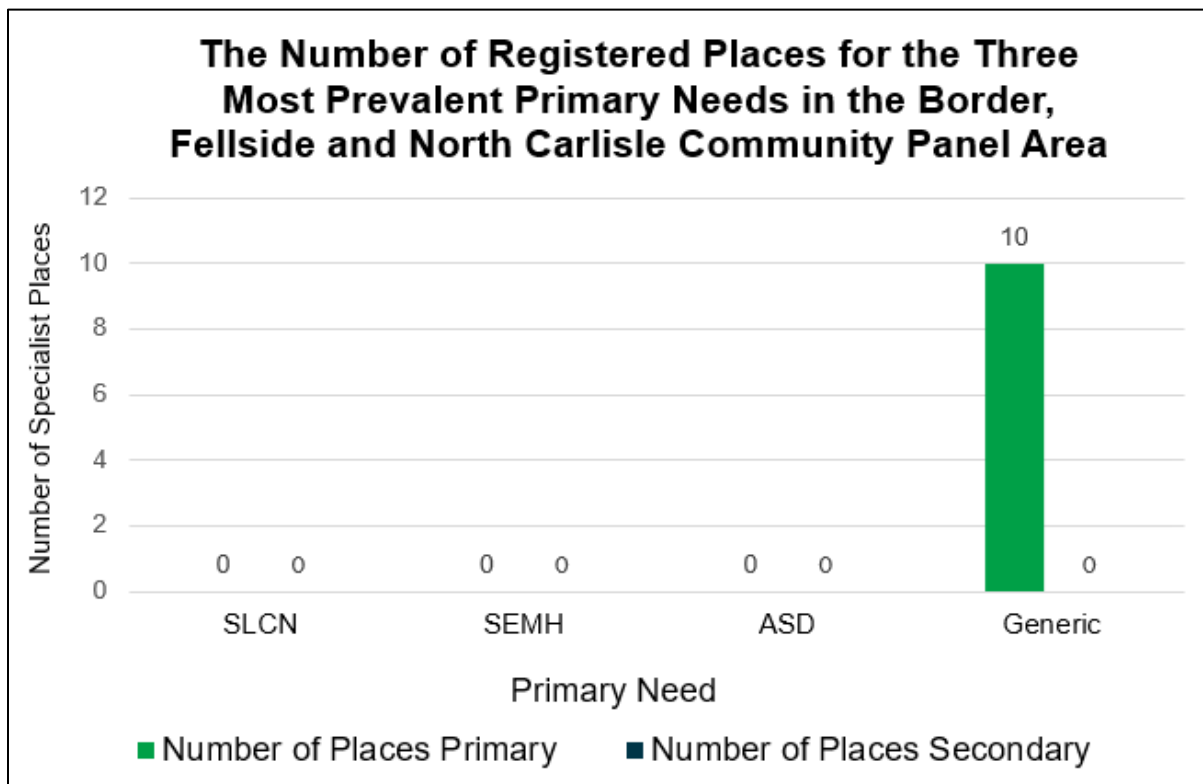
The Number of Registered Places for the Three Most Prevalent Primary Needs in the Border, Fellside and North Carlisle Community Panel Area

Number of Specialist Places

12
10
8
6
4
2
0

10

0 0
0 0
0 0
0

SLCN
SEMH
ASD
Generic

Primary Need

Number of Places Primary
Number of Places Secondary